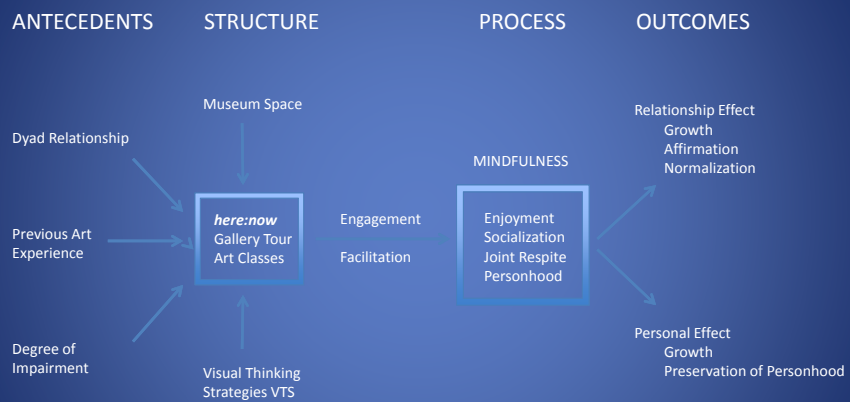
ANTECEDENTS STRUCTURE PROCESS OUTCOMES

Museum Space

Dyad Relationship

Relationship Effect
Growth
Affirmation
Normalization

MINDFULNESS

*here:now*
Gallery Tour
Art Classes

Previous Art Experience

Engagement

Facilitation

Enjoyment
Socialization
Joint Respite
Personhood

Degree of Impairment

Visual Thinking Strategies VTS

Personal Effect
Growth
Preservation of Personhood